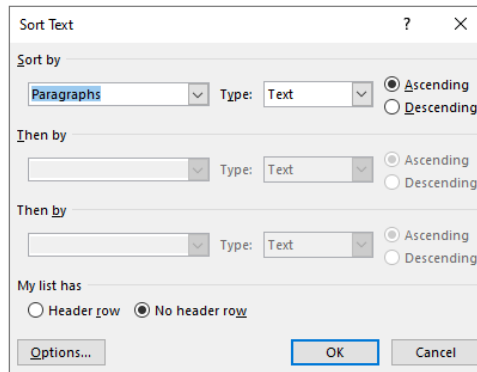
Sort Text

?

X

Sort by

Paragraphs

Type: Text

Ascending

Descending

Then by

Type: Text

Ascending

Descending

Then by

Type: Text

Ascending

Descending

My list has

Header row

No header row

Options...

OK

Cancel